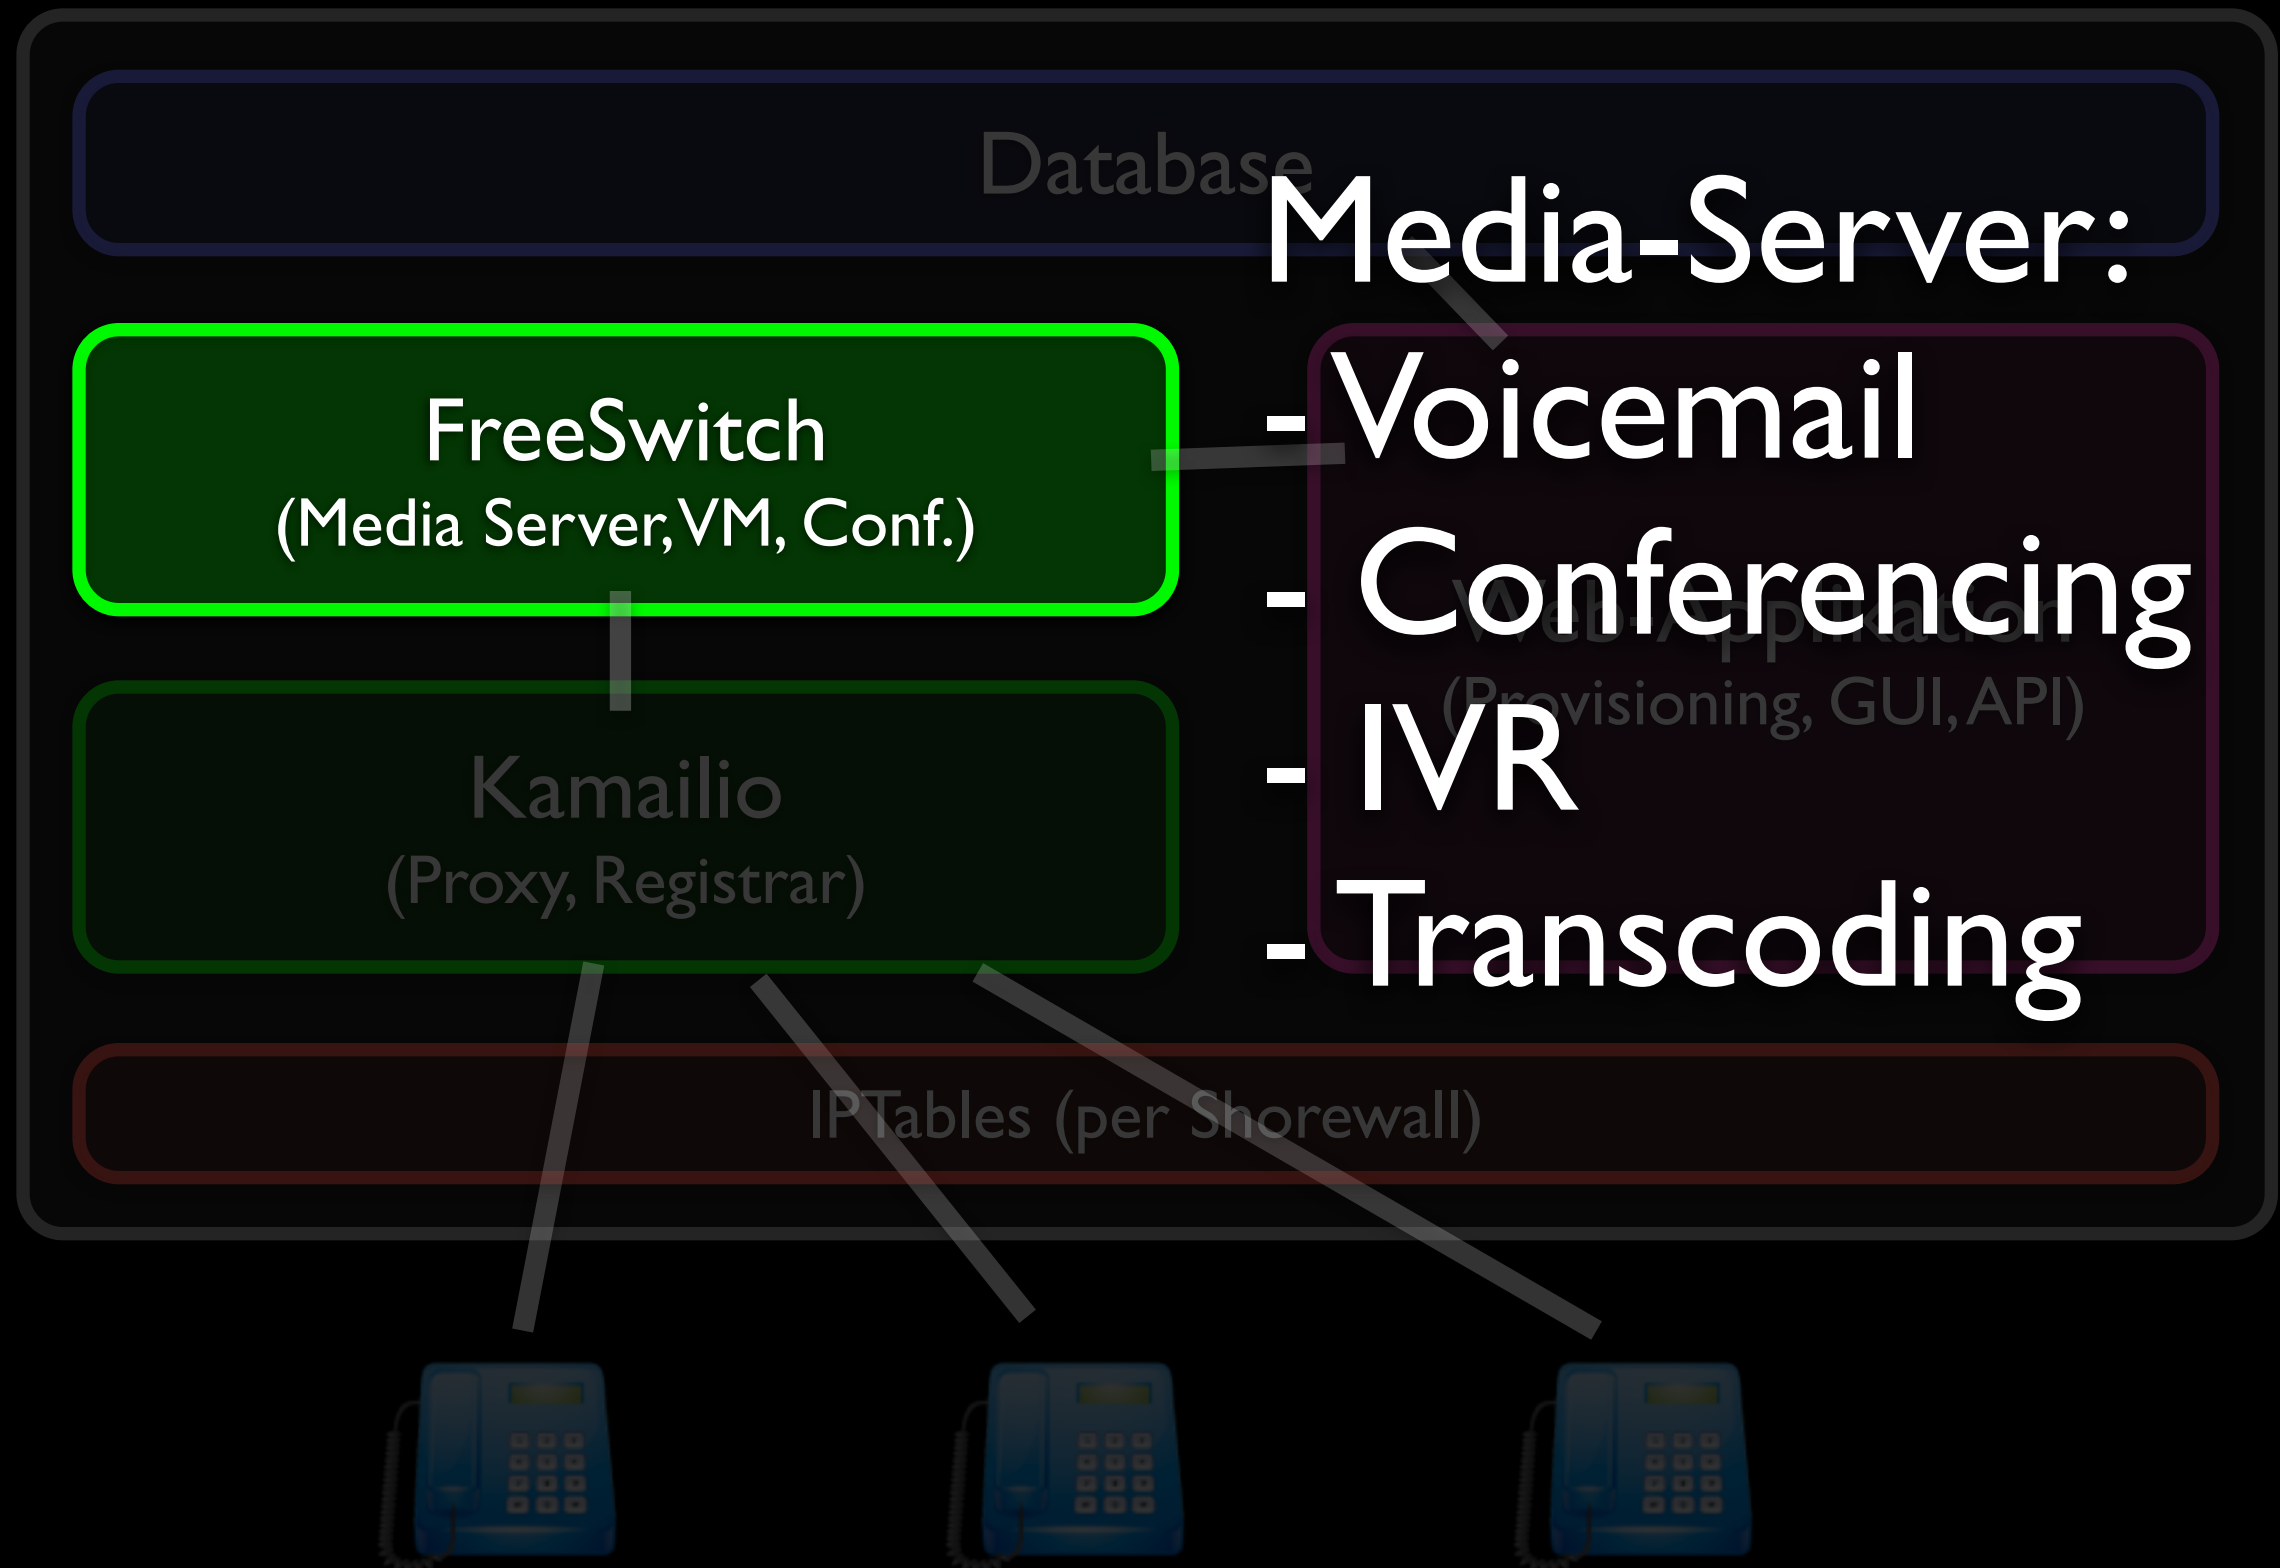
Database

FreeSwitch
(Media Server, VM, Conf.)

Kamailio
(Proxy, Registrar)

Web-Applikation
(Provisioning, GUI, API)

Media-Server:
- Voicemail
- Conferencing
- IVR
- Transcoding

IPTables (per Shorewall)